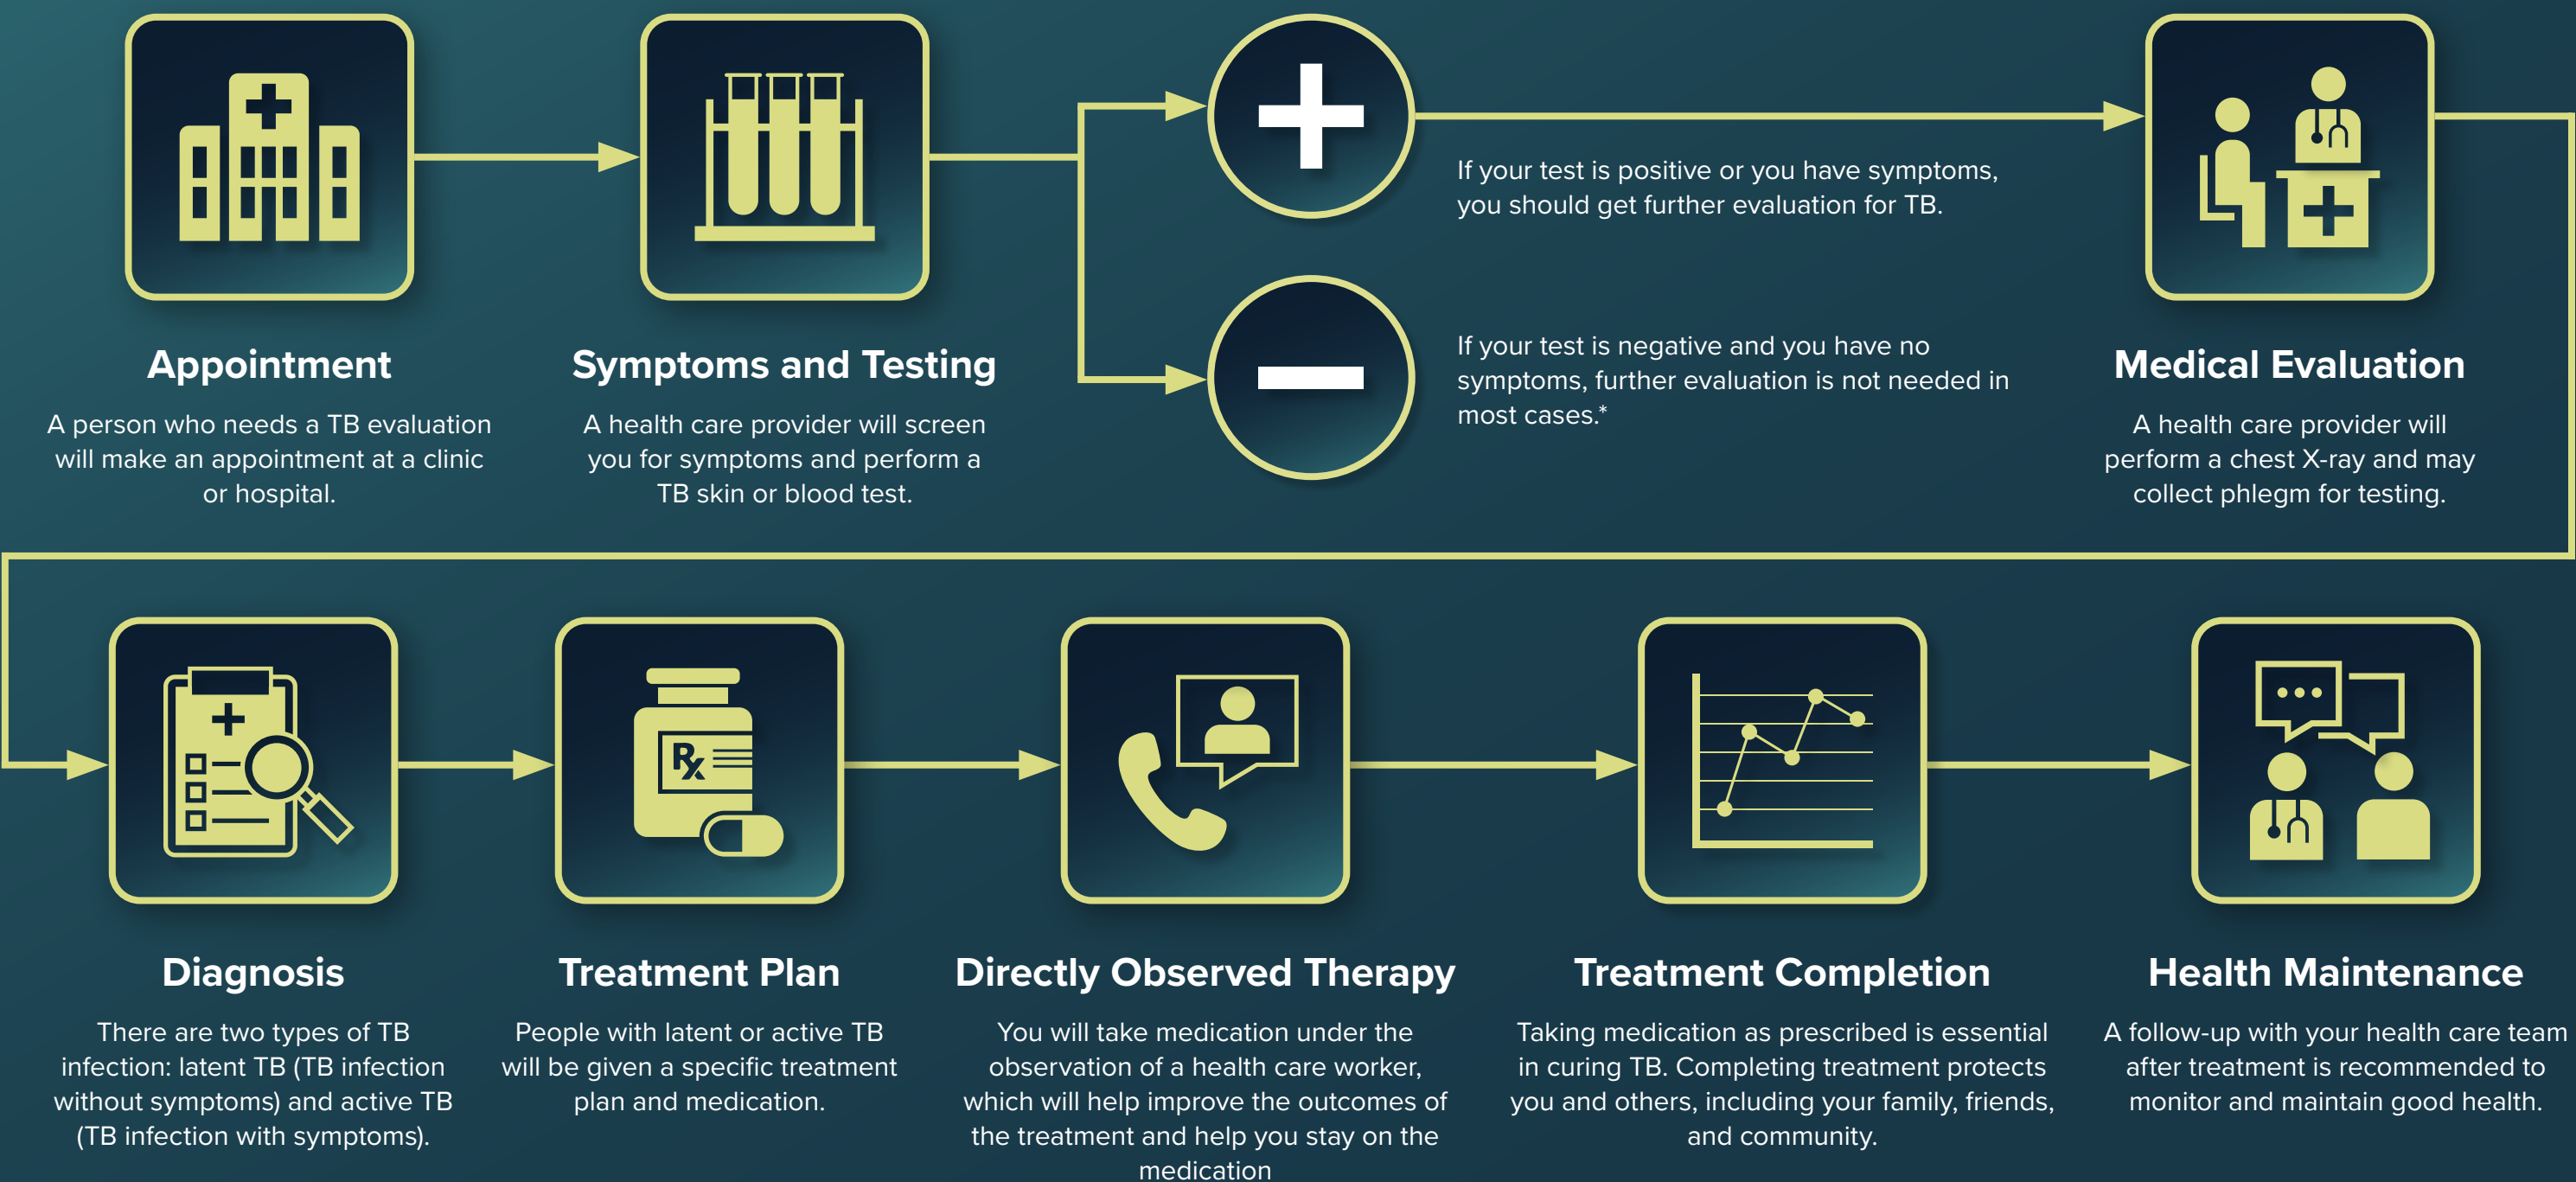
Appointment

A person who needs a TB evaluation will make an appointment at a clinic or hospital.

Symptoms and Testing

A health care provider will screen you for symptoms and perform a TB skin or blood test.

If your test is positive or you have symptoms, you should get further evaluation for TB.

If your test is negative and you have no symptoms, further evaluation is not needed in most cases.*

Medical Evaluation

A health care provider will perform a chest X-ray and may collect phlegm for testing.

Diagnosis

There are two types of TB infection: latent TB (TB infection without symptoms) and active TB (TB infection with symptoms).

Treatment Plan

People with latent or active TB will be given a specific treatment plan and medication.

Directly Observed Therapy

You will take medication under the observation of a health care worker, which will help improve the outcomes of the treatment and help you stay on the medication

Treatment Completion

Taking medication as prescribed is essential in curing TB. Completing treatment protects you and others, including your family, friends, and community.

Health Maintenance

A follow-up with your health care team after treatment is recommended to monitor and maintain good health.